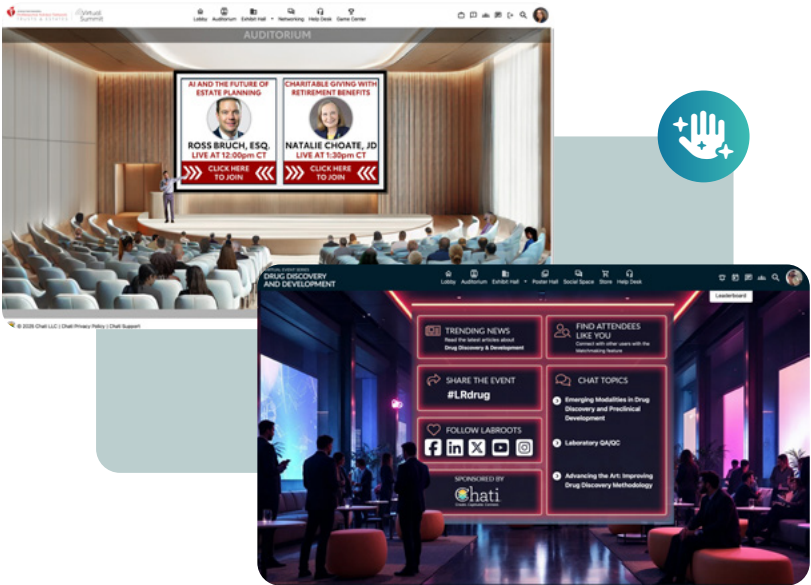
Virtual Summit

Lobby Auditorium Exhibit Hall Networking Help Desk Game Center

AUDITORIUM

AI AND THE FUTURE OF ESTATE PLANNING

ROSS BRUCH, ESQ.
LIVE AT 12:00pm CT

CLICK HERE TO JOIN

CHARITABLE GIVING WITH RETIREMENT BENEFITS

NATALIE CHOATE, JD
LIVE AT 1:30pm CT

CLICK HERE TO JOIN

© 2025 Chati LLC | Chati Privacy Policy | Chati Support

VIRTUAL EVENT SERIES
DRUG DISCOVERY AND DEVELOPMENT

Lobby Auditorium Exhibit Hall Poster Hall Social Space Store Help Desk

Leaderboard

TRENDING NEWS
Read the latest articles about Drug Discovery & Development

FIND ATTENDEES LIKE YOU
Connect with other users with the Matchmaking feature

SHARE THE EVENT
#LRdrug

CHAT TOPICS

Emerging Modalities in Drug Discovery and Preclinical Development

Laboratory QA/QC

Advancing the Art: Improving Drug Discovery Methodology

FOLLOW LABROOTS

SPONSORED BY
Chati